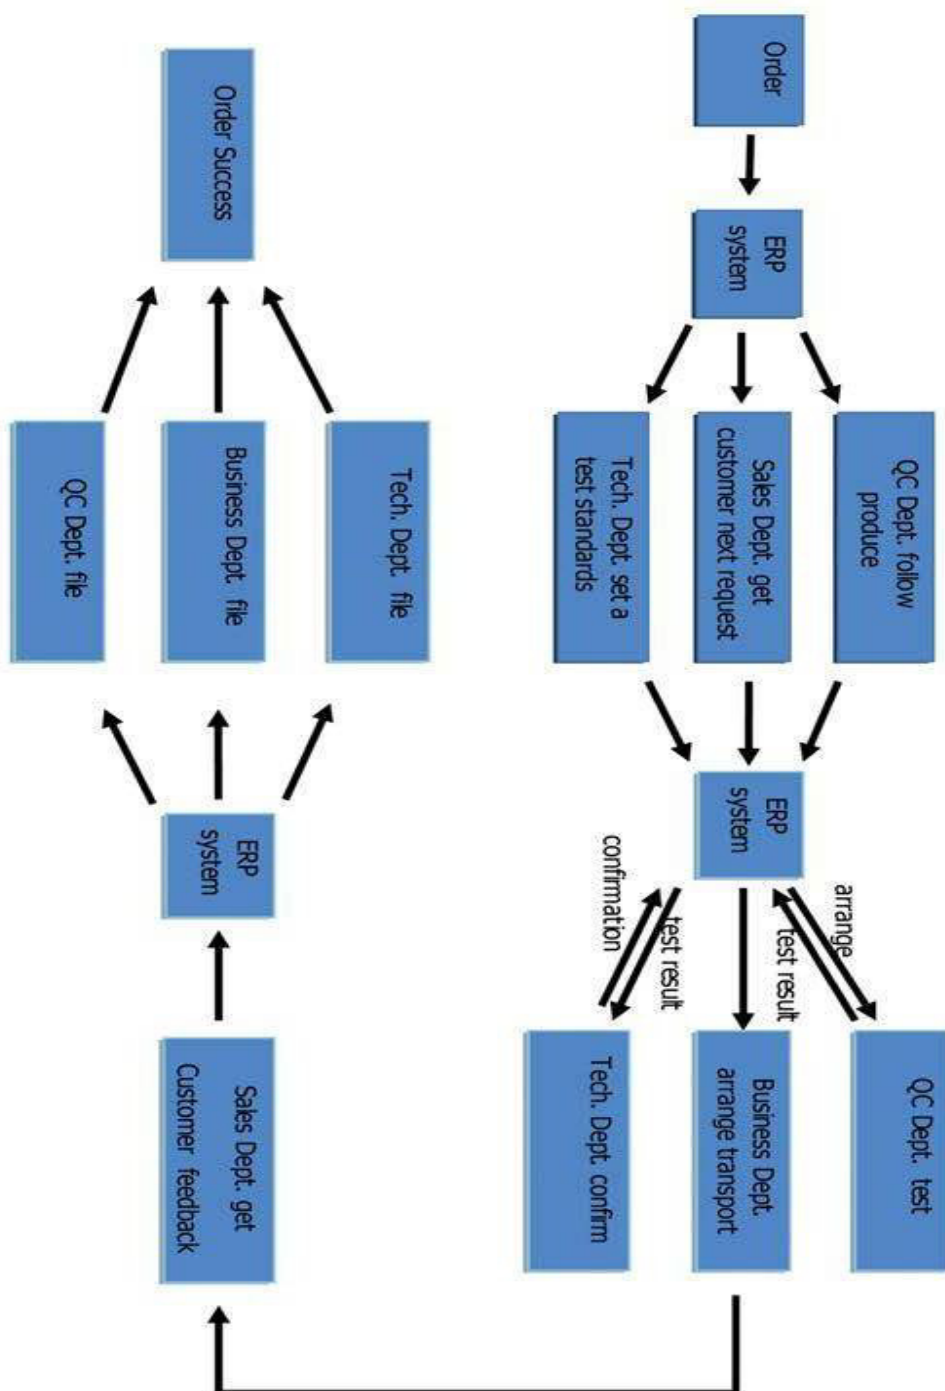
Order

ERP system

QC Dept. follow produce

Sales Dept. get customer next request

Tech. Dept. set a test standards

ERP system

arrange

test result

test result

confirmation

QC Dept. test

Business Dept. arrange transport

Tech. Dept. confirm

Sales Dept. get Customer feedback

ERP system

Tech. Dept. file

Business Dept. file

QC Dept. file

Order Success